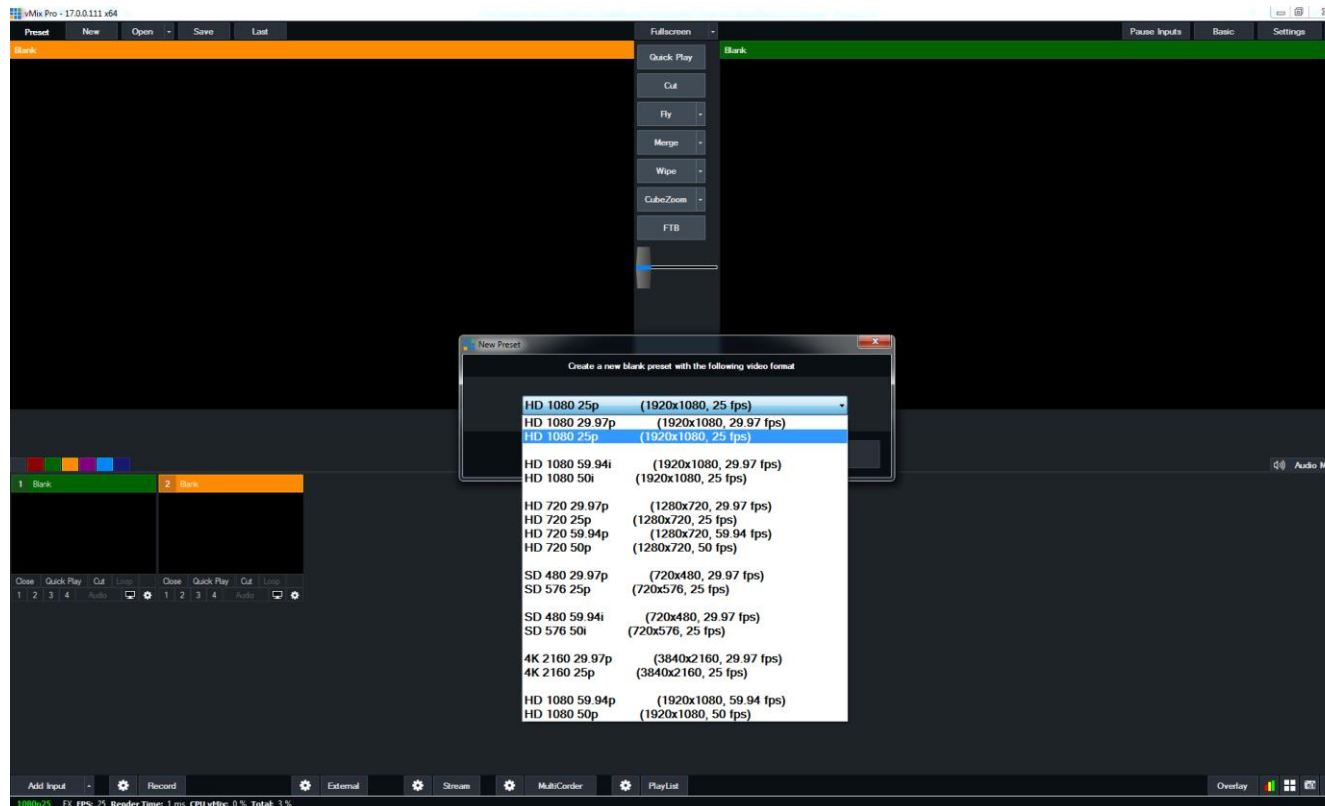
vMix Pro - 17.0.0.111 x64

Preset New Open Save Last

Fullscreen

Pause Inputs Basic Settings

Blank

Quick Play

Cut

Fly

Merge

Wipe

CubeZoom

FTB

Blank

New Preset

Create a new blank preset with the following video format

HD 1080 25p (1920x1080, 25 fps)

HD 1080 29.97p (1920x1080, 29.97 fps)
HD 1080 25p (1920x1080, 25 fps)

HD 1080 59.94i (1920x1080, 29.97 fps)
HD 1080 50i (1920x1080, 25 fps)

HD 720 29.97p (1280x720, 29.97 fps)
HD 720 25p (1280x720, 25 fps)
HD 720 59.94p (1280x720, 59.94 fps)
HD 720 50p (1280x720, 50 fps)

SD 480 29.97p (720x480, 29.97 fps)
SD 576 25p (720x576, 25 fps)

SD 480 59.94i (720x480, 29.97 fps)
SD 576 50i (720x576, 25 fps)

4K 2160 29.97p (3840x2160, 29.97 fps)
4K 2160 25p (3840x2160, 25 fps)

HD 1080 59.94p (1920x1080, 59.94 fps)
HD 1080 50p (1920x1080, 50 fps)

Audio M

1 Blank

2 Blank

Close Quick Play Cut Loop
1 2 3 4 Audio

Close Quick Play Cut Loop
1 2 3 4 Audio

Add Input Record External Stream MultiCorder PlayList

Overlay

1080p25 FX FPS: 25 Render Time: 1 ms CPU vMix: 0 % Total: 3 %